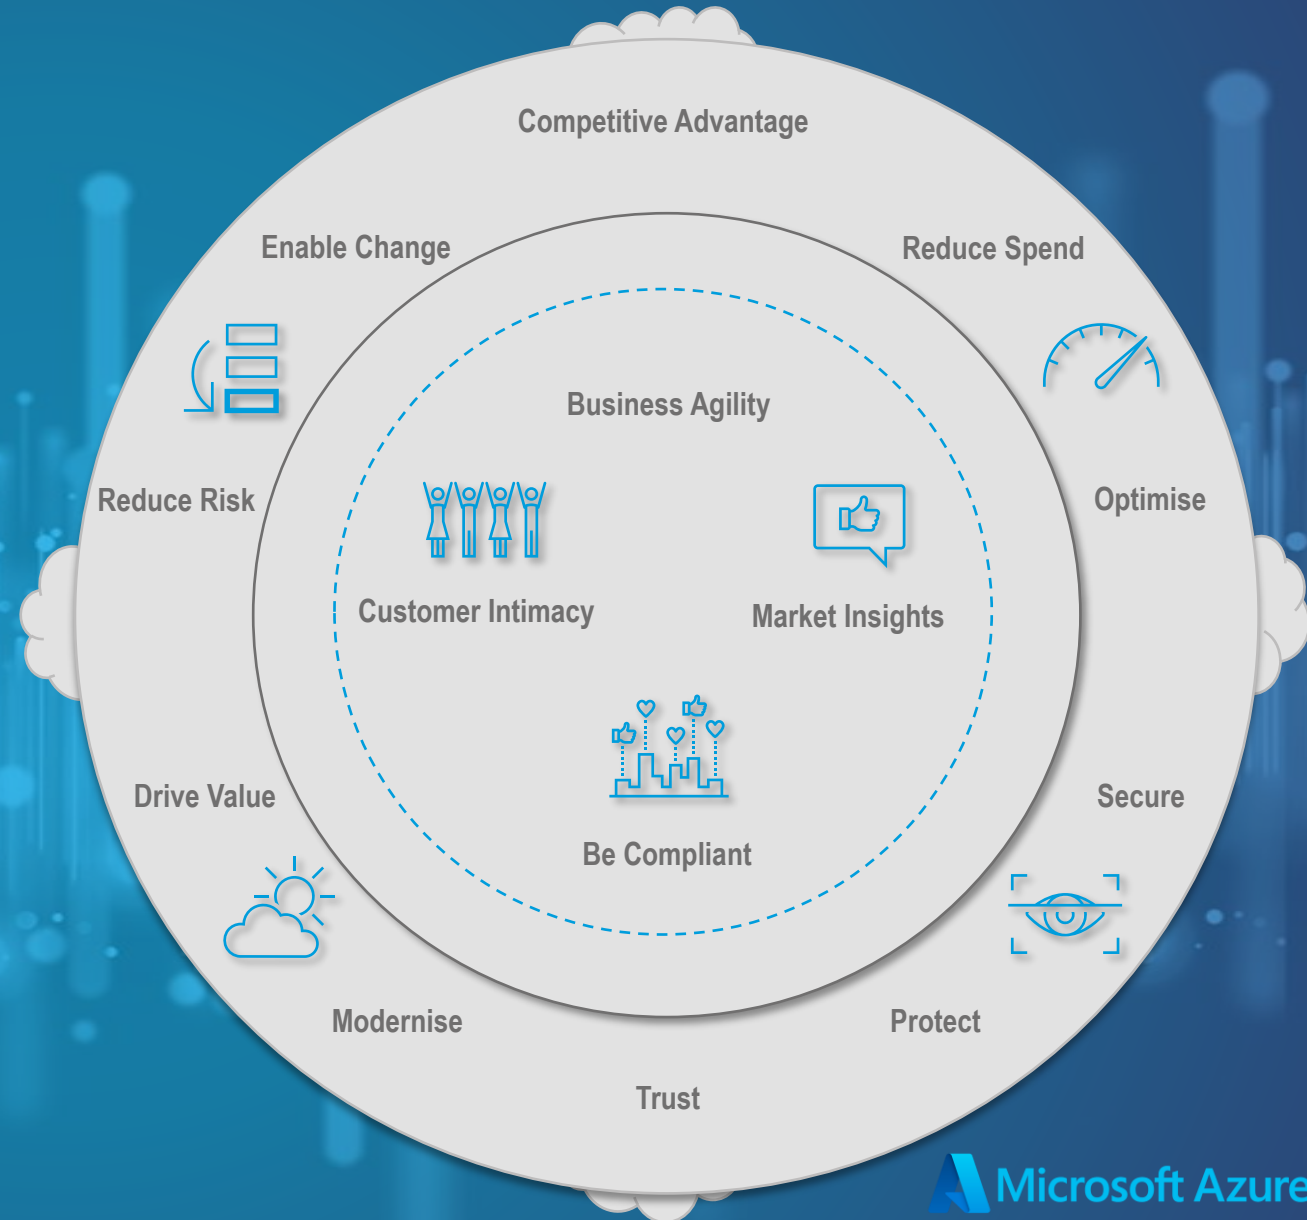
Competitive Advantage

Enable Change

Reduce Spend

Business Agility

Reduce Risk

Optimise

Customer Intimacy

Market Insights

Drive Value

Secure

Be Compliant

Modernise

Protect

Trust

Microsoft Azure